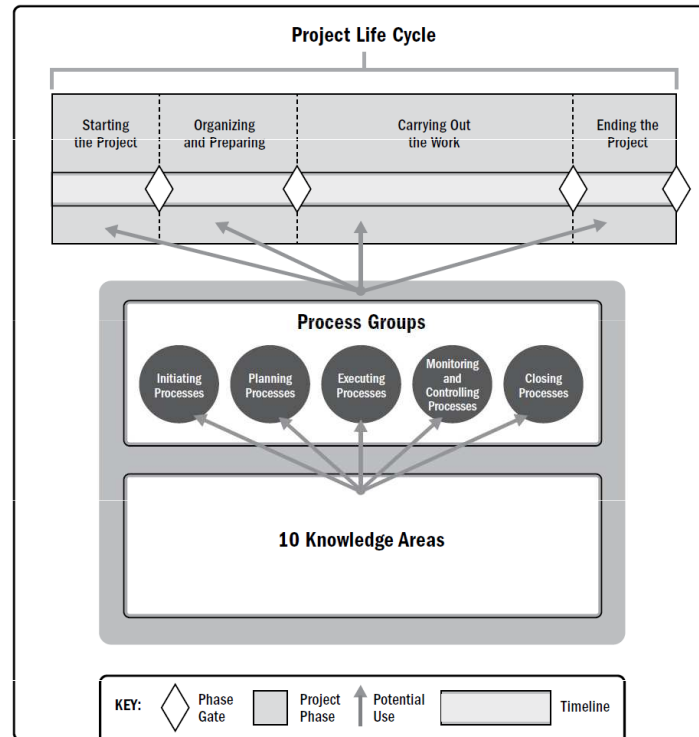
Project Life Cycle

Starting the Project

Organizing and Preparing

Carrying Out the Work

Ending the Project

Process Groups

Initiating Processes

Planning Processes

Executing Processes

Monitoring and Controlling Processes

Closing Processes

10 Knowledge Areas

KEY: Phase Gate Project Phase Potential Use Timeline